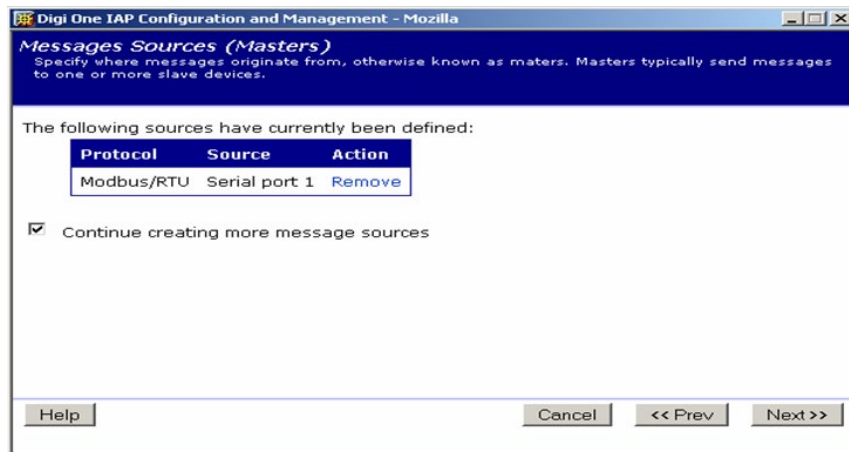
Digi One IAP Configuration and Management - Mozilla

Messages Sources (Masters)
Specify where messages originate from, otherwise known as maters. Masters typically send messages to one or more slave devices.

The following sources have currently been defined:

| Protocol | Source | Action |
|---|---|---|
| Modbus/RTU | Serial port 1 | Remove |

Continue creating more message sources

Help

Cancel

<< Prev

Next >>